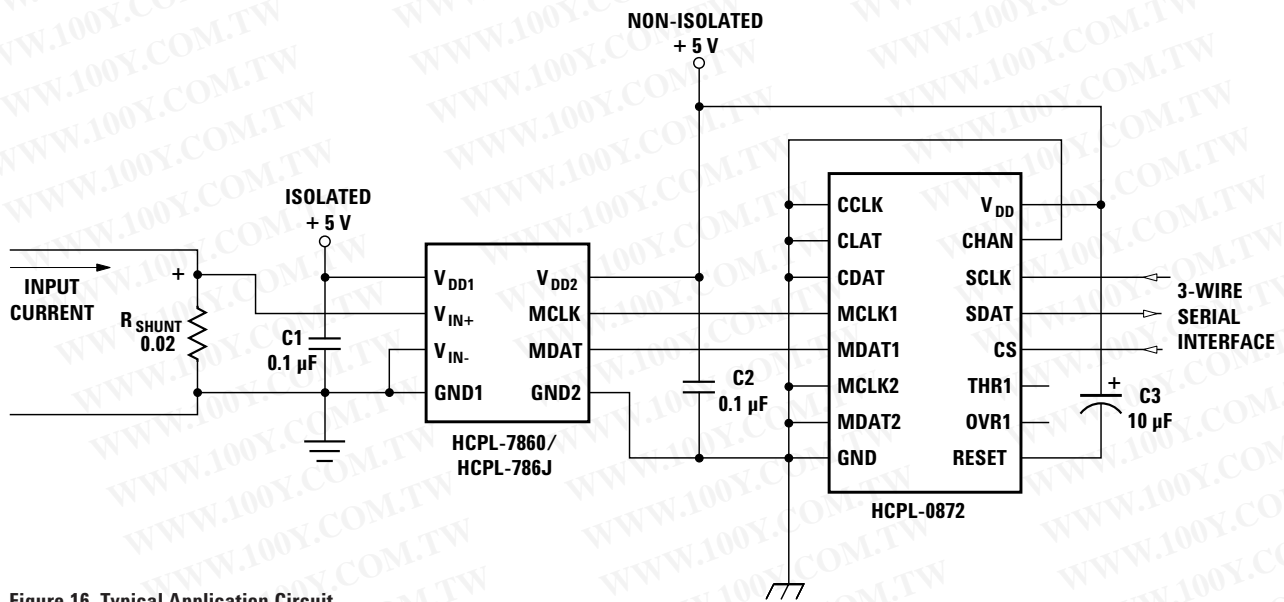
NON-ISOLATED
+ 5 V

ISOLATED
+ 5 V

INPUT
CURRENT

+

$R_{SHUNT}$
0.02

C1
0.1 µF

$V_{DD1}$
$V_{IN+}$
$V_{IN-}$
GND1

$V_{DD2}$
MCLK
MDAT
GND2

HCPL-7860/
HCPL-786J

C2
0.1 µF

CCLK
CLAT
CDAT
MCLK1
MDAT1
MCLK2
MDAT2
GND

$V_{DD}$
CHAN
SCLK
SDAT
CS
THR1
OVR1
RESET

HCPL-0872

+
C3
10 µF

3-WIRE
SERIAL
INTERFACE

Figure 16. Typical Application Circuit.

WWW.100Y.COM.TW